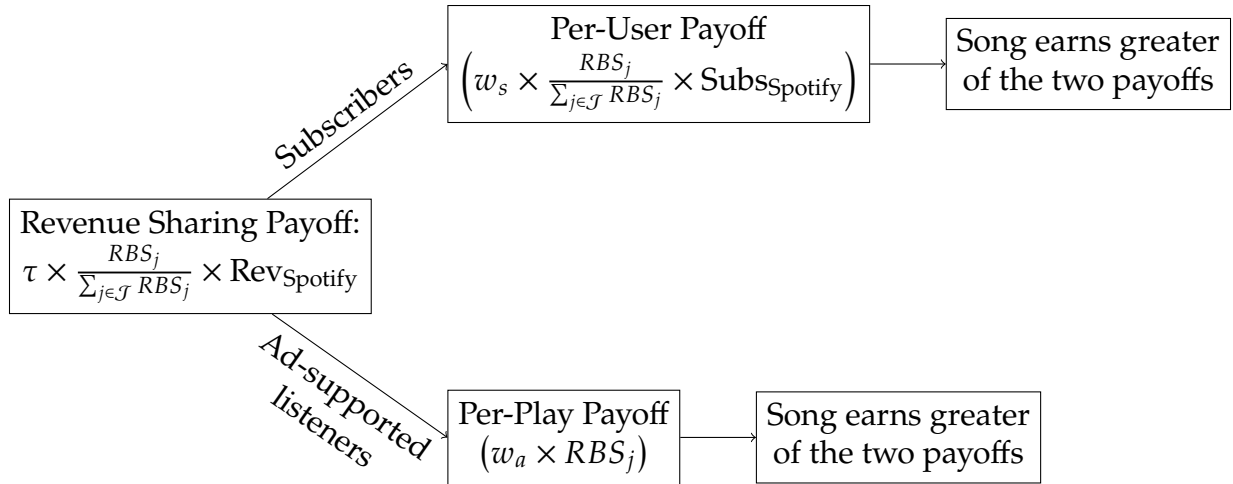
Revenue Sharing Payoff:
$\tau \times \frac{RBS_j}{\sum_{j \in \mathcal{J}} RBS_j} \times \text{Rev}_{\text{Spotify}}$

Subscribers

Per-User Payoff
$\left(w_s \times \frac{RBS_j}{\sum_{j \in \mathcal{J}} RBS_j} \times \text{Subs}_{\text{Spotify}}\right)$

Song earns greater of the two payoffs

Ad-supported listeners

Per-Play Payoff
$(w_a \times RBS_j)$

Song earns greater of the two payoffs